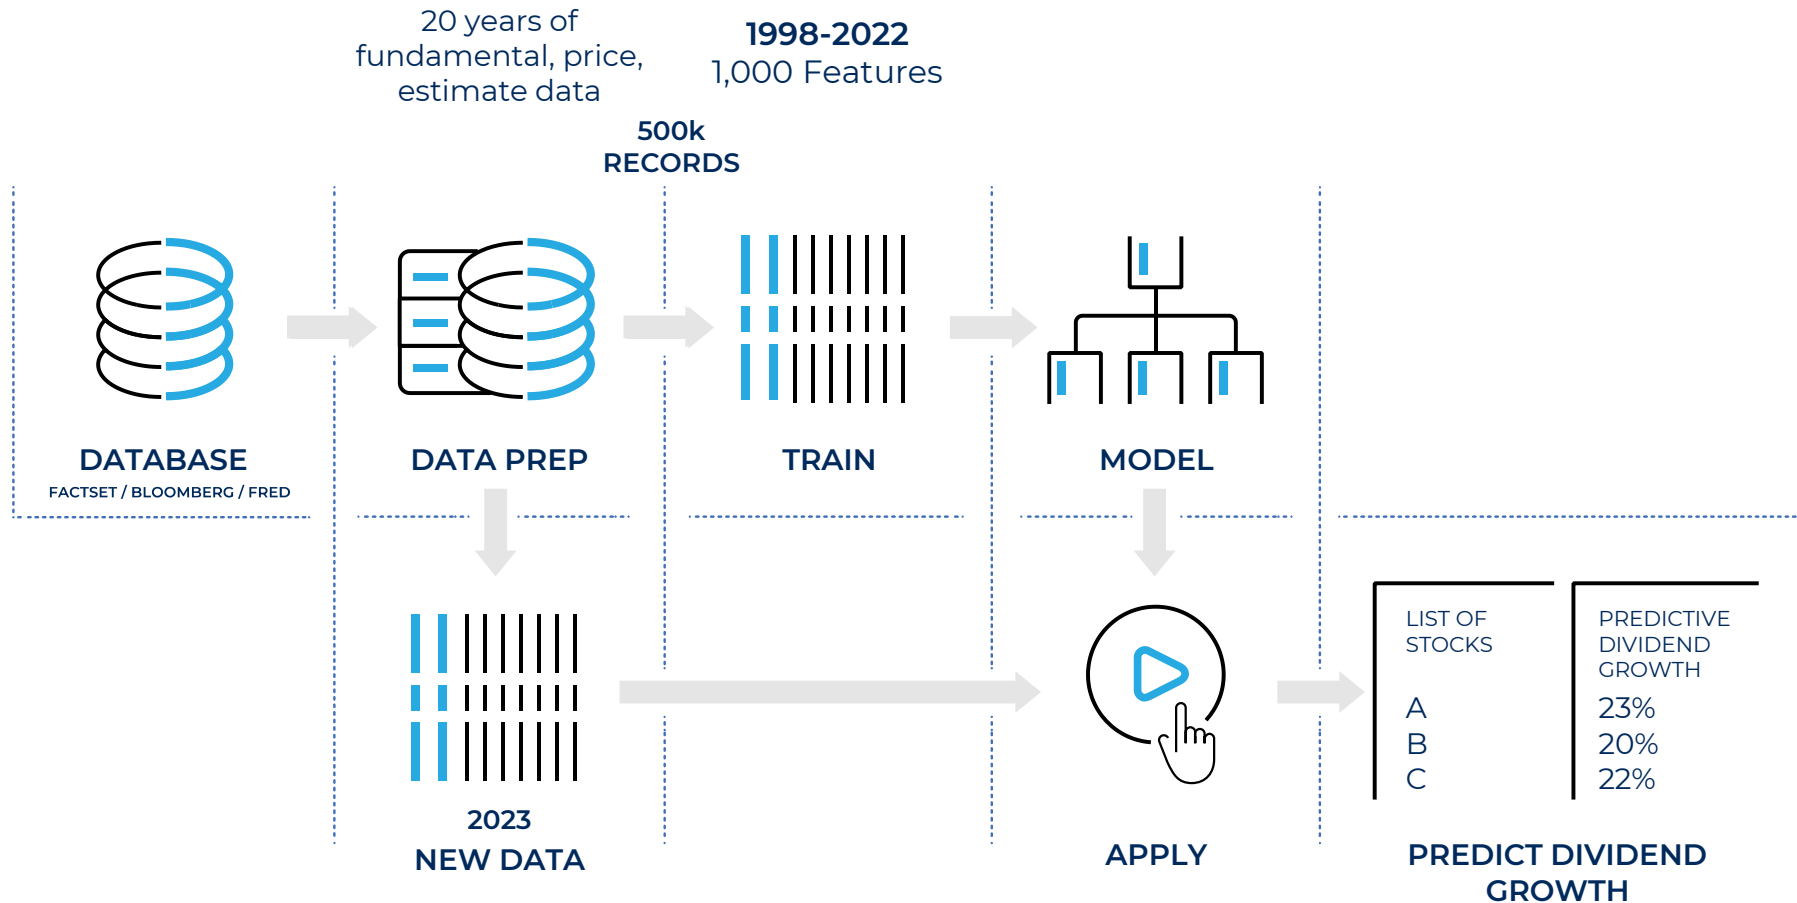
20 years of fundamental, price, estimate data

1998-2022
1,000 Features

500k RECORDS

DATABASE
FACTSET / BLOOMBERG / FRED

DATA PREP

TRAIN

MODEL

2023
NEW DATA

APPLY

| LIST OF STOCKS | PREDICTIVE DIVIDEND GROWTH |
|---|---|
| A | 23% |
| B | 20% |
| C | 22% |

PREDICT DIVIDEND GROWTH